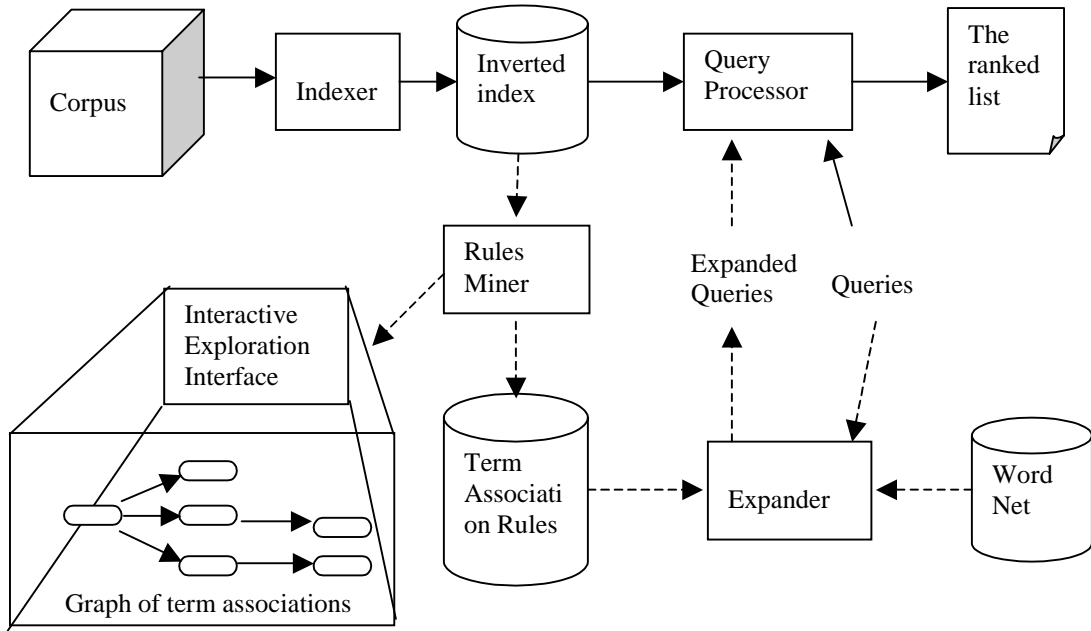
Corpus

Indexer

Inverted index

Query Processor

The ranked list

Rules Miner

Expanded Queries

Queries

Interactive Exploration Interface

Term Associati on Rules

Expander

Word Net

Graph of term associations